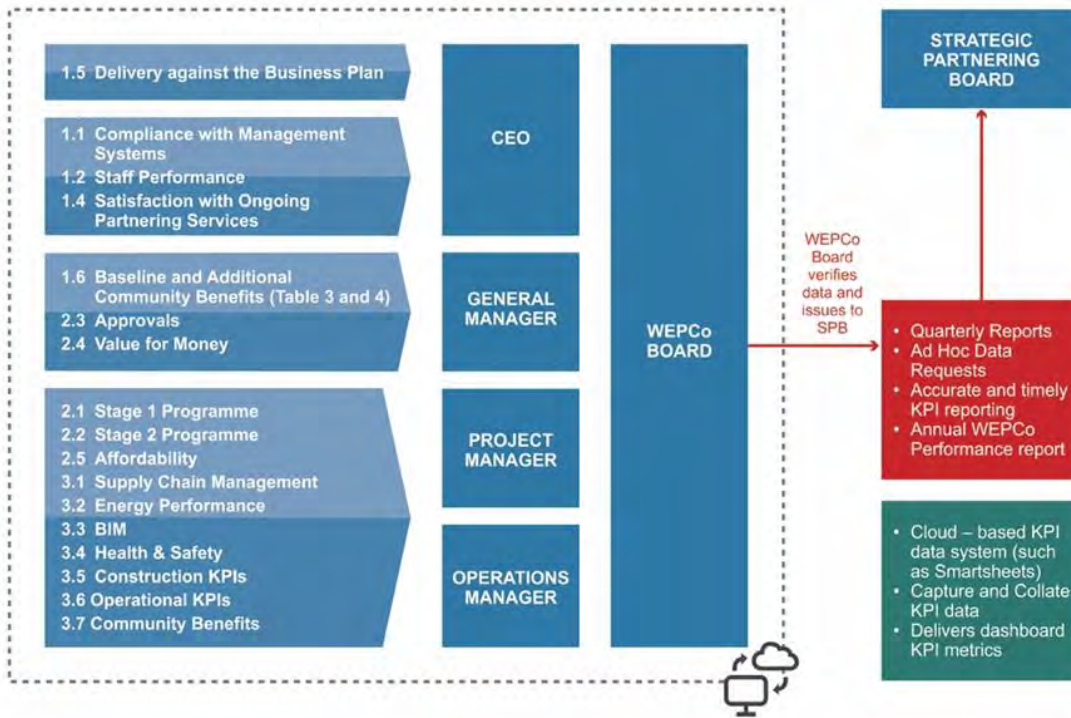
1.5 Delivery against the Business Plan

1.1 Compliance with Management Systems
1.2 Staff Performance
1.4 Satisfaction with Ongoing Partnering Services

1.6 Baseline and Additional Community Benefits (Table 3 and 4)
2.3 Approvals
2.4 Value for Money

2.1 Stage 1 Programme
2.2 Stage 2 Programme
2.5 Affordability
3.1 Supply Chain Management
3.2 Energy Performance
3.3 BIM
3.4 Health & Safety
3.5 Construction KPIs
3.6 Operational KPIs
3.7 Community Benefits

CEO

GENERAL MANAGER

PROJECT MANAGER

OPERATIONS MANAGER

WEPCo BOARD

WEPCo Board verifies data and issues to SPB

STRATEGIC PARTNERING BOARD

• Quarterly Reports
• Ad Hoc Data Requests
• Accurate and timely KPI reporting
• Annual WEPCo Performance report

• Cloud – based KPI data system (such as Smartsheets)
• Capture and Collate KPI data
• Delivers dashboard KPI metrics